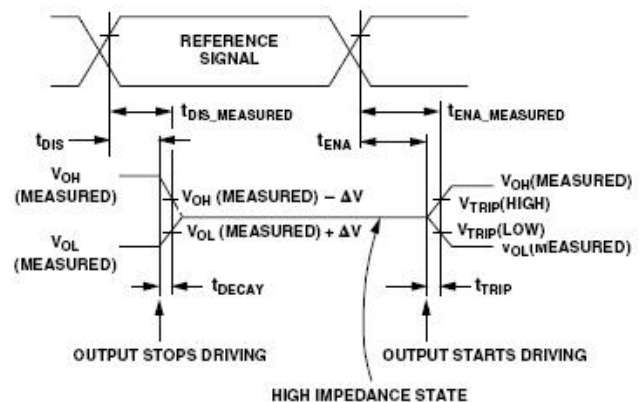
REFERENCE SIGNAL

$t_{DIS\_MEASURED}$

$t_{DIS}$

$t_{ENA\_MEASURED}$

$t_{ENA}$

$V_{OH}$ (MEASURED)

$V_{OH}$ (MEASURED) – $\Delta V$

$V_{OL}$ (MEASURED)

$V_{OL}$ (MEASURED) + $\Delta V$

$V_{OH}$(MEASURED)

$V_{TRIP}$(HIGH)

$V_{TRIP}$(LOW)

$V_{OL}$(MEASURED)

$t_{DECAY}$

$t_{TRIP}$

OUTPUT STOPS DRIVING

OUTPUT STARTS DRIVING

HIGH IMPEDANCE STATE